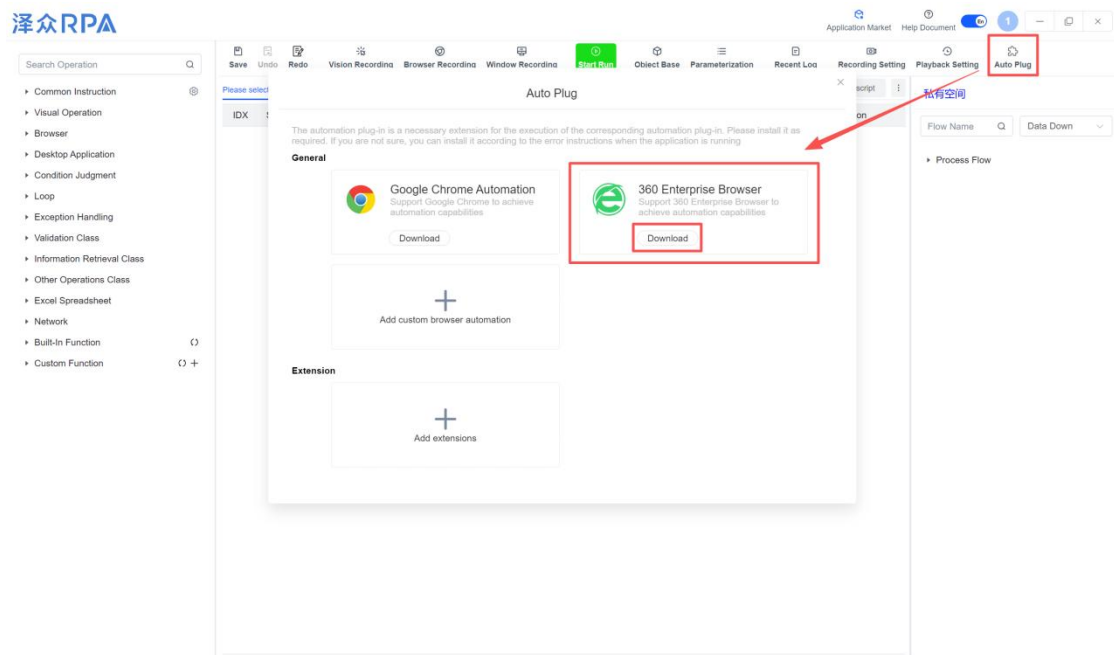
泽众RPA

Application Market Help Document

Search Operation

Save Undo Redo Vision Recording Browser Recording Window Recording Start Run Object Base Parameterization Recent Log Recording Setting Playback Setting Auto Plug

Common Instruction
Visual Operation
Browser
Desktop Application
Condition Judgment
Loop
Exception Handling
Validation Class
Information Retrieval Class
Other Operations Class
Excel Spreadsheet
Network
Built-In Function
Custom Function

Please select

IDX

script

on

私有空间

Flow Name

Data Down

Process Flow

Auto Plug

The automation plug-in is a necessary extension for the execution of the corresponding automation plug-in. Please install it as required. If you are not sure, you can install it according to the error instructions when the application is running.

General

Google Chrome Automation
Support Google Chrome to achieve automation capabilities
Download

360 Enterprise Browser
Support 360 Enterprise Browser to achieve automation capabilities
Download

Add custom browser automation

Extension

Add extensions